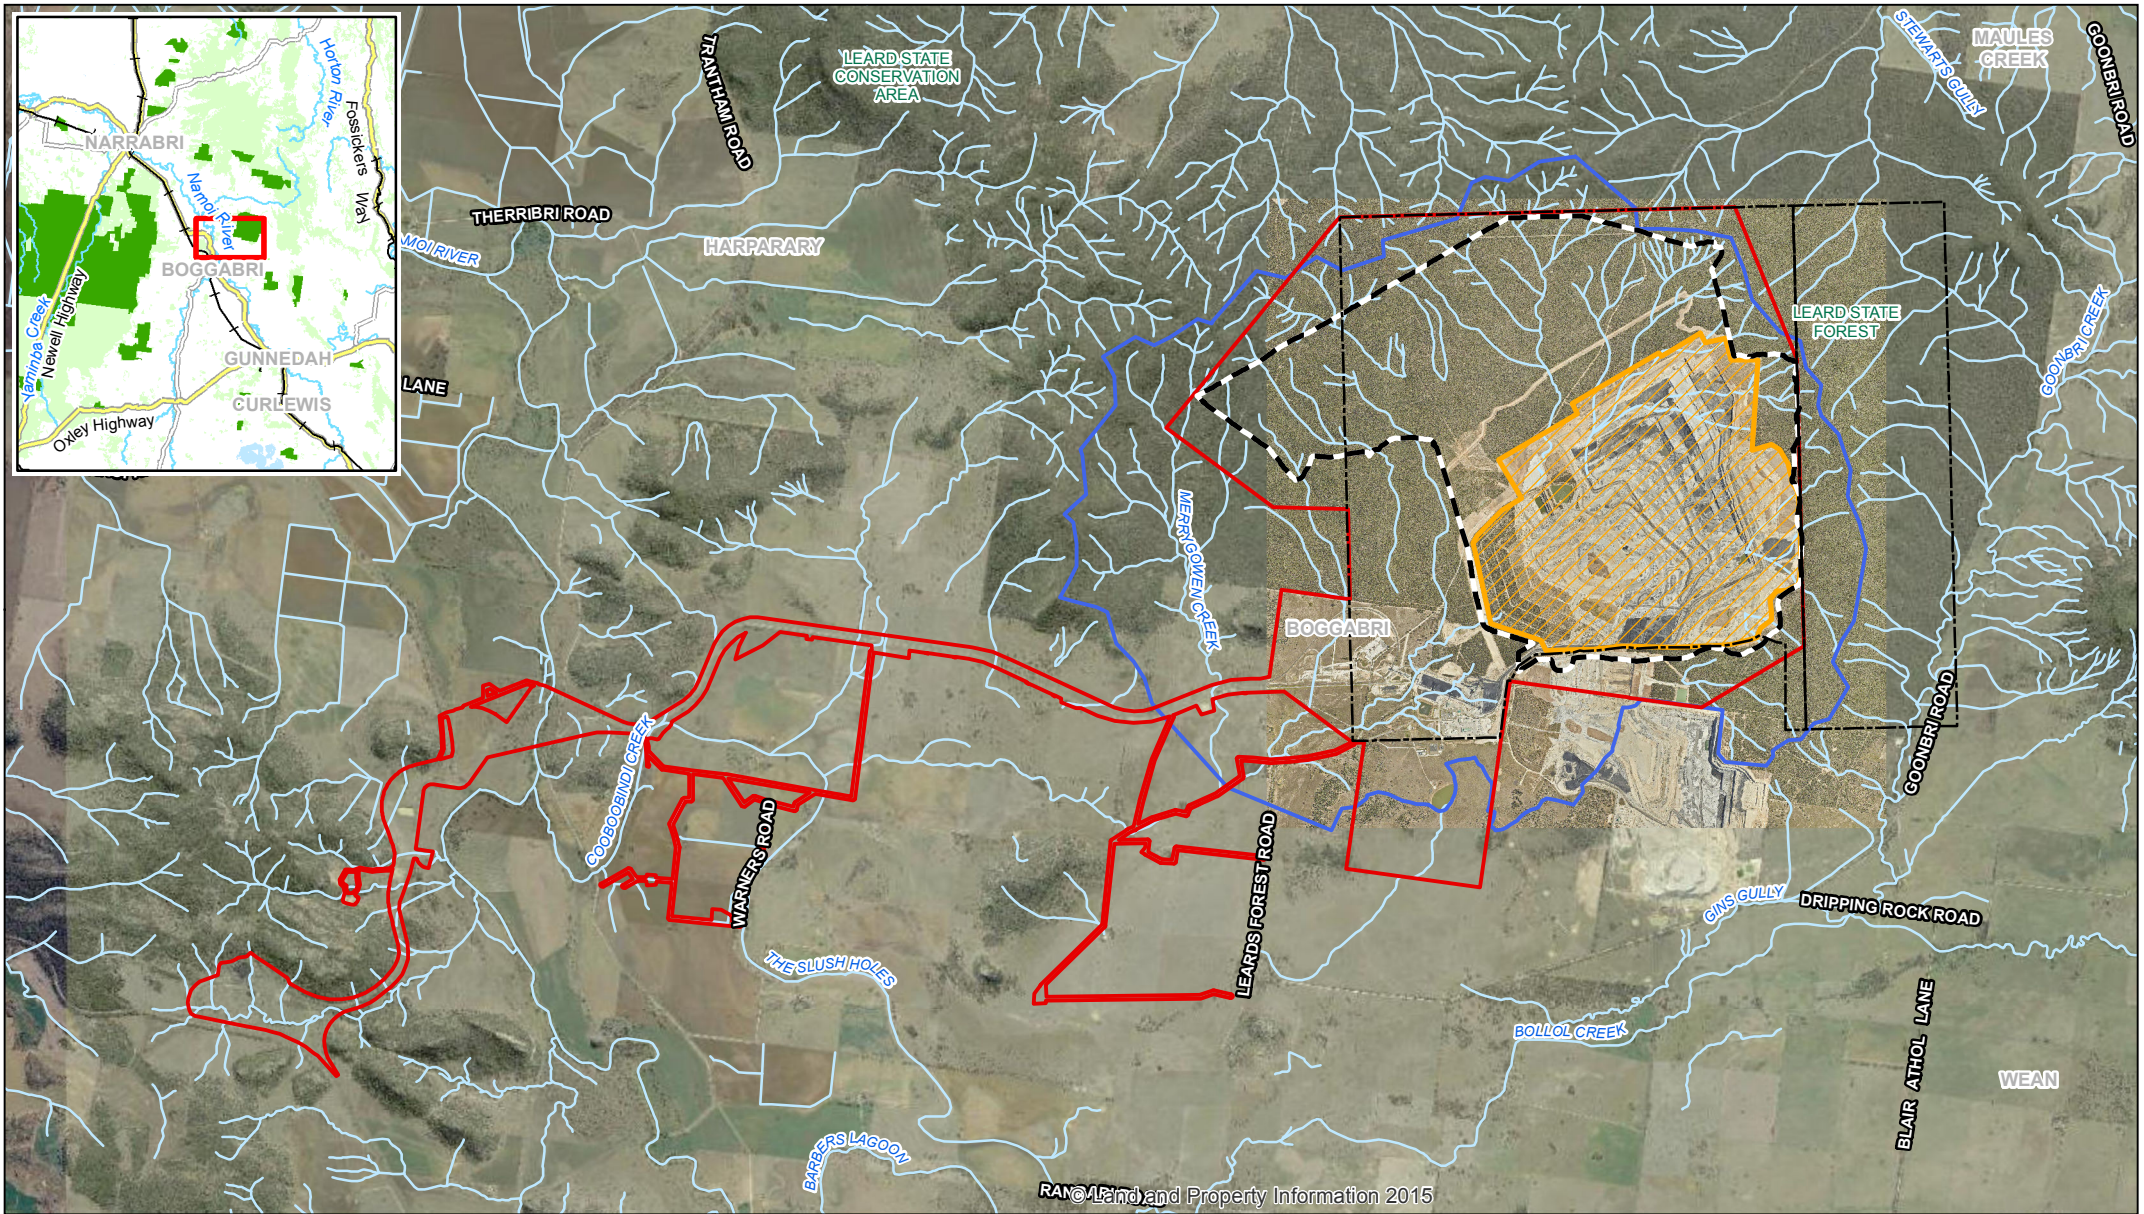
NARRABRI
Horton River
Fossickers Way
Namoi River
BOGGABRI
Yaminba Creek
Newell Highway
GUNNEDAH
CURLEWIS
Oxley Highway

TRANTHAM ROAD
LEARD STATE CONSERVATION AREA
STEWART'S GULLY
MAULES CREEK
GOONBRI ROAD
THERRIBRI ROAD
MOI RIVER
HARPARARY
LEARD STATE FOREST
GOONBRI CREEK
LANE
MERRYGOWEN CREEK
BOGGABRI
COOBOOBINDI CREEK
WARNERS ROAD
LEARDS FOREST ROAD
GOONBRI ROAD
GINS GULLY
DRIPPING ROCK ROAD
THE SLUSH HOLES
BOLLOL CREEK
BLAIR ATHOL LANE
WEAN
BARBERS LAGOON
RAN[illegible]
© Land and Property Information 2015